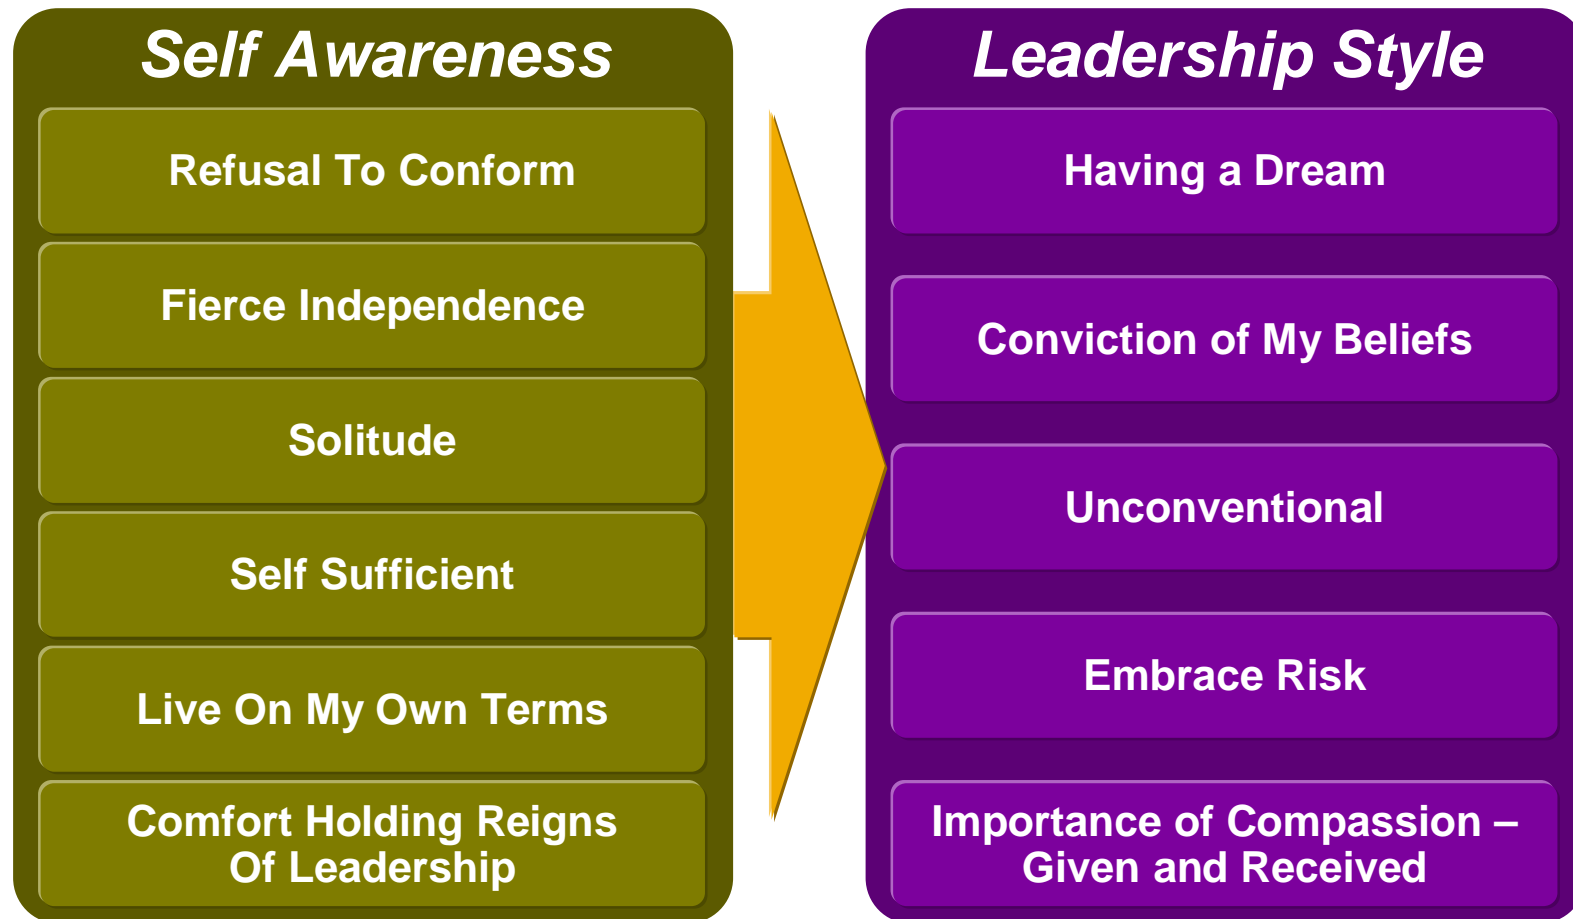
Self Awareness

Refusal To Conform

Fierce Independence

Solitude

Self Sufficient

Live On My Own Terms

Comfort Holding Reigns Of Leadership

Leadership Style

Having a Dream

Conviction of My Beliefs

Unconventional

Embrace Risk

Importance of Compassion – Given and Received